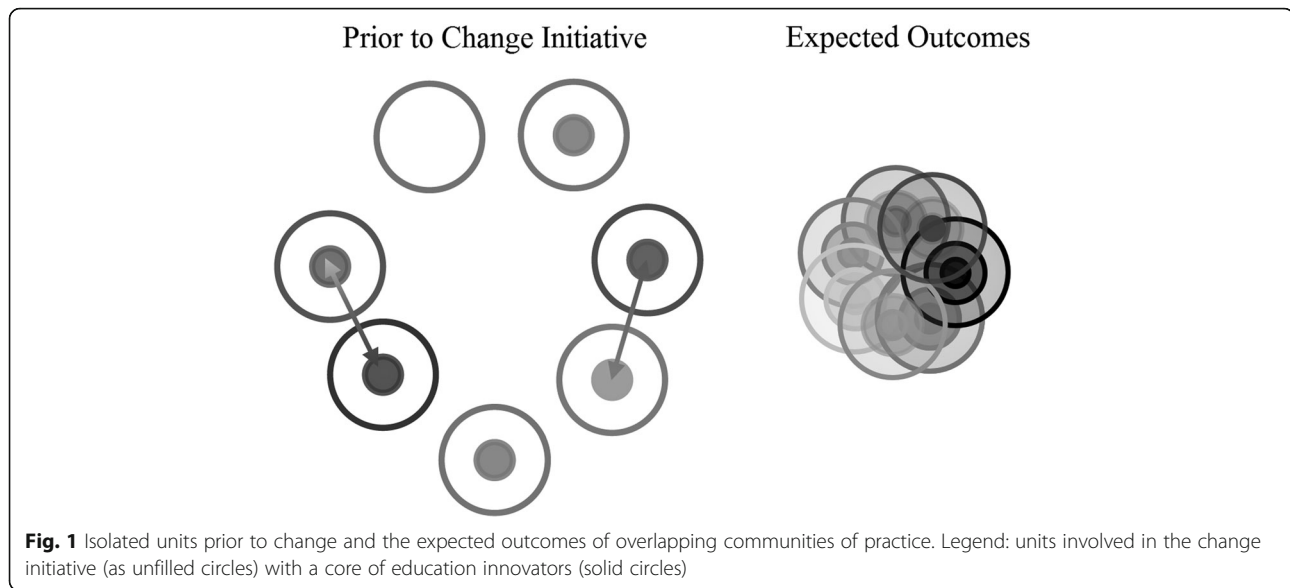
Prior to Change Initiative

Expected Outcomes

**Fig. 1** Isolated units prior to change and the expected outcomes of overlapping communities of practice. Legend: units involved in the change initiative (as unfilled circles) with a core of education innovators (solid circles)